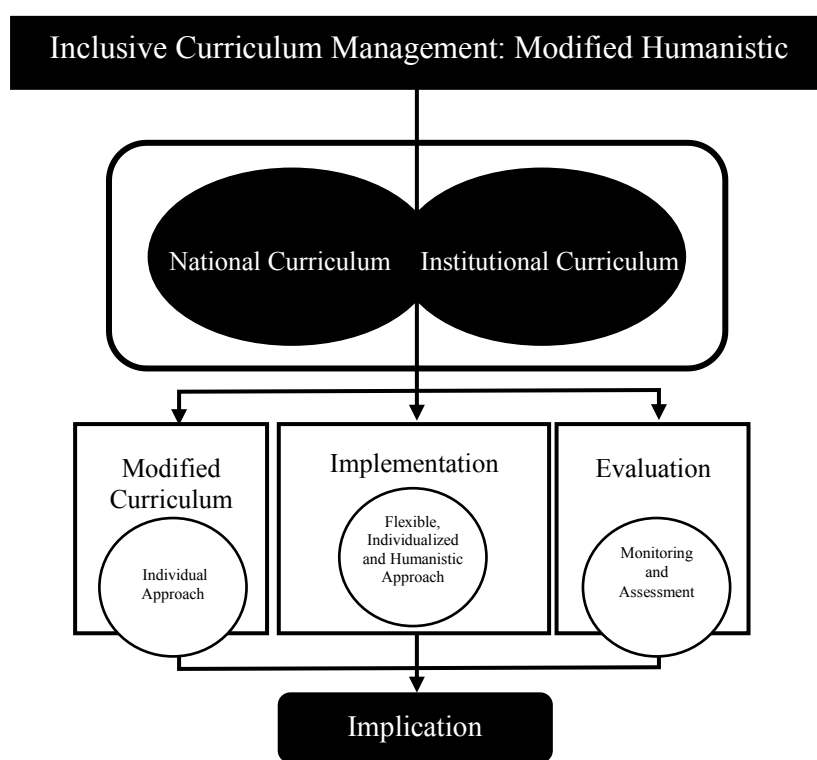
Inclusive Curriculum Management: Modified Humanistic

National Curriculum

Institutional Curriculum

Modified Curriculum

Individual Approach

Implementation

Flexible, Individualized and Humanistic Approach

Evaluation

Monitoring and Assessment

Implication